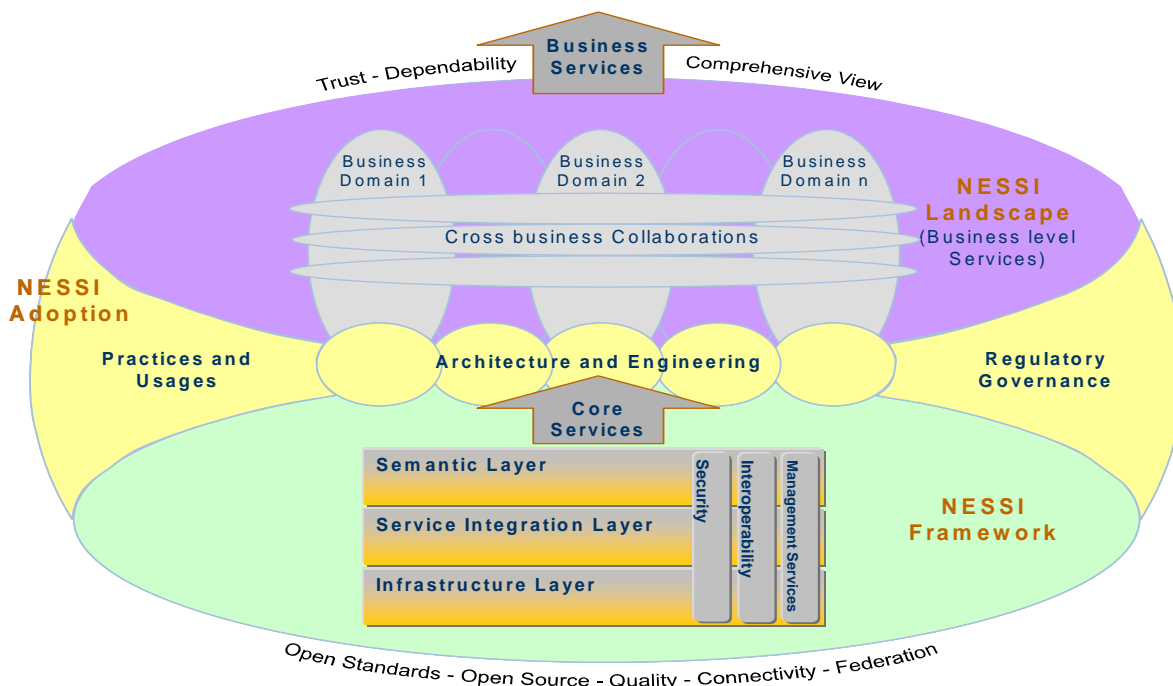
Business Services

Trust - Dependability

Comprehensive View

Business Domain 1

Business Domain 2

Business Domain n

NESSI Landscape (Business level Services)

Cross business Collaborations

NESSI Adoption

Practices and Usages

Architecture and Engineering

Regulatory Governance

Core Services

Semantic Layer

Service Integration Layer

Infrastructure Layer

Security

Interoperability

Management Services

NESSI Framework

Open Standards - Open Source - Quality - Connectivity - Federation